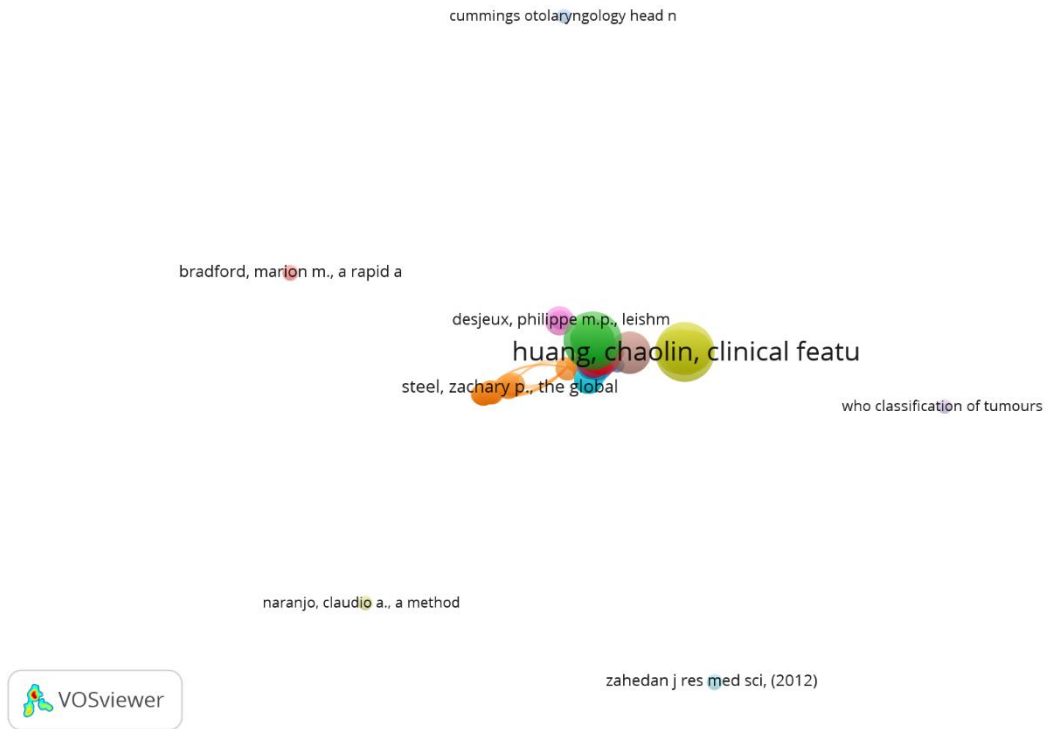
cummings otolaryngology head n

bradford, marion m., a rapid a

desjeux, philippe m.p., leishm

huang, chaolin, clinical featu

steel, zachary p., the global

who classification of tumours

naranjo, claudio a., a method

zahedan j res med sci, (2012)

VOSviewer